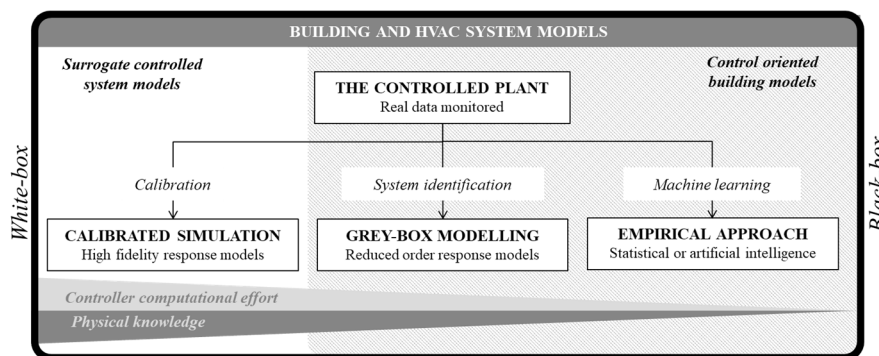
BUILDING AND HVAC SYSTEM MODELS

Surrogate controlled system models

Control oriented building models

THE CONTROLLED PLANT
Real data monitored

White-box

Black-box

Calibration

System identification

Machine learning

CALIBRATED SIMULATION
High fidelity response models

GREY-BOX MODELLING
Reduced order response models

EMPIRICAL APPROACH
Statistical or artificial intelligence

Controller computational effort

Physical knowledge